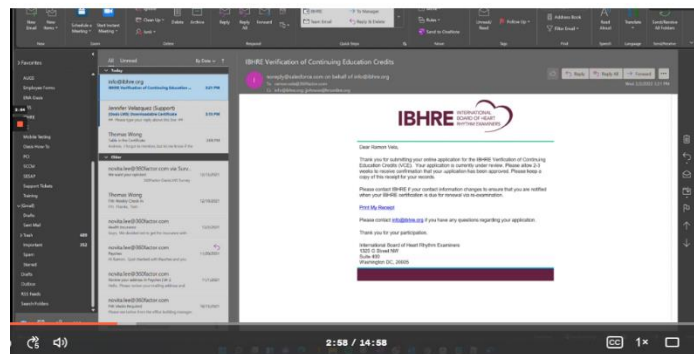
IBHRE Verification of Continuing Education Credits

IBHRE INTERNATIONAL BOARD OF HEART RHYTHM EXAMINERS

Dear Ramon Vela,

Thank you for submitting your online application for the IBHRE Verification of Continuing Education Credits (VCE). Your application is currently under review. Please allow 2-3 weeks to receive confirmation that your application has been approved. Please keep a copy of this receipt for your records.

Please contact IBHRE if your contact information changes to ensure that you are notified when your IBHRE certification is due for renewal via re-examination.

Print My Receipt

Please contact info@ibhre.org if you have any questions regarding your application.

Thank you for your participation.

International Board of Heart Rhythm Examiners
1325 G Street NW
Suite 400
Washington DC, 20005

Favorites
Inbox
Sent Items
Deleted Items
Junk Email
Drafts
Outbox
RSS Feeds
Search Folders

All Unread By Date
Today
info@ibhre.org
IBHRE Verification of Continuing Education
Jennifer Velasquez (Support)
Thomas Wong
Older
novita.lee@365factor.com
Thomas Wong
novita.lee@365factor.com
novita.lee@365factor.com
novita.lee@365factor.com
novita.lee@365factor.com

New Email New Items Delete Archive Reply Reply All Forward Rules Move Unread/Read Follow Up Address Book Filter Email Read Aloud Translate

Reply Reply All Forward

2:58 / 14:58
1×